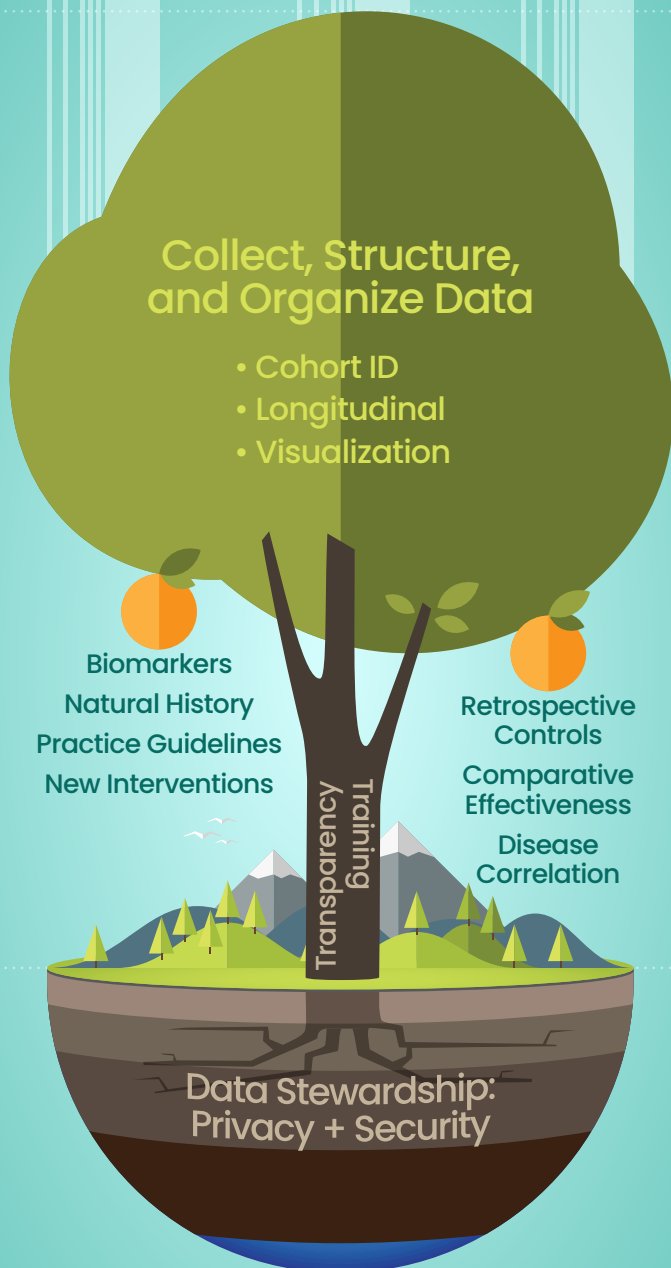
Collect, Structure, and Organize Data

• Cohort ID
• Longitudinal
• Visualization

Biomarkers
Natural History
Practice Guidelines
New Interventions

Retrospective Controls
Comparative Effectiveness
Disease Correlation

Transparency
Training

Data Stewardship: Privacy + Security